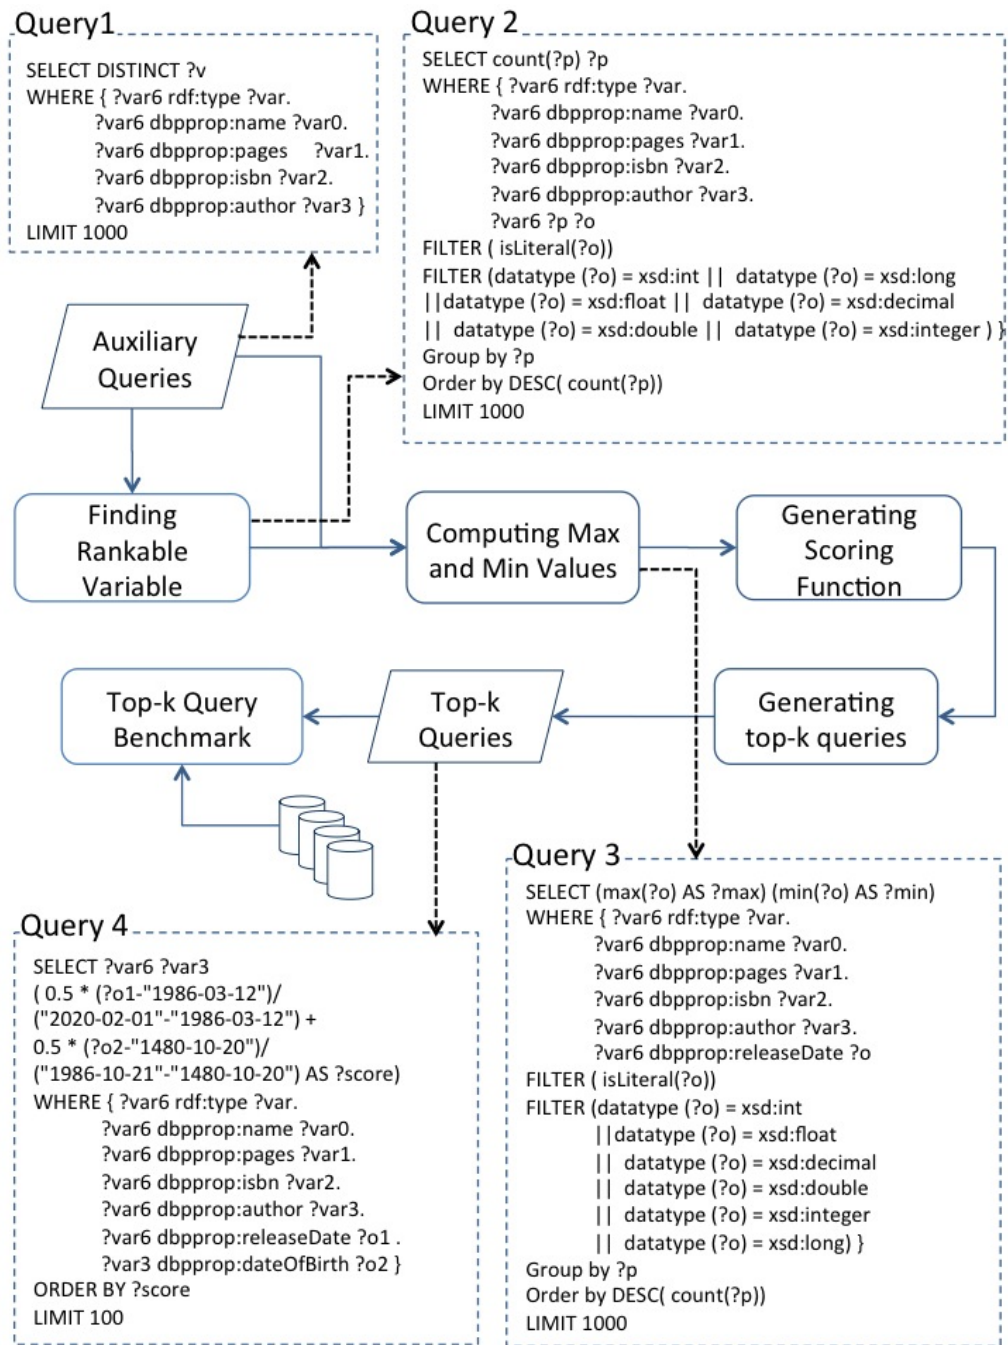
Query1

SELECT DISTINCT ?v
WHERE { ?var6 rdf:type ?var.
?var6 dbpprop:name ?var0.
?var6 dbpprop:pages ?var1.
?var6 dbpprop:isbn ?var2.
?var6 dbpprop:author ?var3 }
LIMIT 1000

Query 2

SELECT count(?p) ?p
WHERE { ?var6 rdf:type ?var.
?var6 dbpprop:name ?var0.
?var6 dbpprop:pages ?var1.
?var6 dbpprop:isbn ?var2.
?var6 dbpprop:author ?var3.
?var6 ?p ?o
FILTER ( isLiteral(?o))
FILTER (datatype (?o) = xsd:int || datatype (?o) = xsd:long ||datatype (?o) = xsd:float || datatype (?o) = xsd:decimal || datatype (?o) = xsd:double || datatype (?o) = xsd:integer ) }
Group by ?p
Order by DESC( count(?p))
LIMIT 1000

Auxiliary Queries

Finding Rankable Variable

Computing Max and Min Values

Generating Scoring Function

Top-k Query Benchmark

Top-k Queries

Generating top-k queries

Query 3

SELECT (max(?o) AS ?max) (min(?o) AS ?min)
WHERE { ?var6 rdf:type ?var.
?var6 dbpprop:name ?var0.
?var6 dbpprop:pages ?var1.
?var6 dbpprop:isbn ?var2.
?var6 dbpprop:author ?var3.
?var6 dbpprop:releaseDate ?o
FILTER ( isLiteral(?o))
FILTER (datatype (?o) = xsd:int
||datatype (?o) = xsd:float
|| datatype (?o) = xsd:decimal
|| datatype (?o) = xsd:double
|| datatype (?o) = xsd:integer
|| datatype (?o) = xsd:long) }
Group by ?p
Order by DESC( count(?p))
LIMIT 1000

Query 4

SELECT ?var6 ?var3
( 0.5 * (?o1-"1986-03-12")/
("2020-02-01"-"1986-03-12") +
0.5 * (?o2-"1480-10-20")/
("1986-10-21"-"1480-10-20") AS ?score)
WHERE { ?var6 rdf:type ?var.
?var6 dbpprop:name ?var0.
?var6 dbpprop:pages ?var1.
?var6 dbpprop:isbn ?var2.
?var6 dbpprop:author ?var3.
?var6 dbpprop:releaseDate ?o1 .
?var3 dbpprop:dateOfBirth ?o2 }
ORDER BY ?score
LIMIT 100